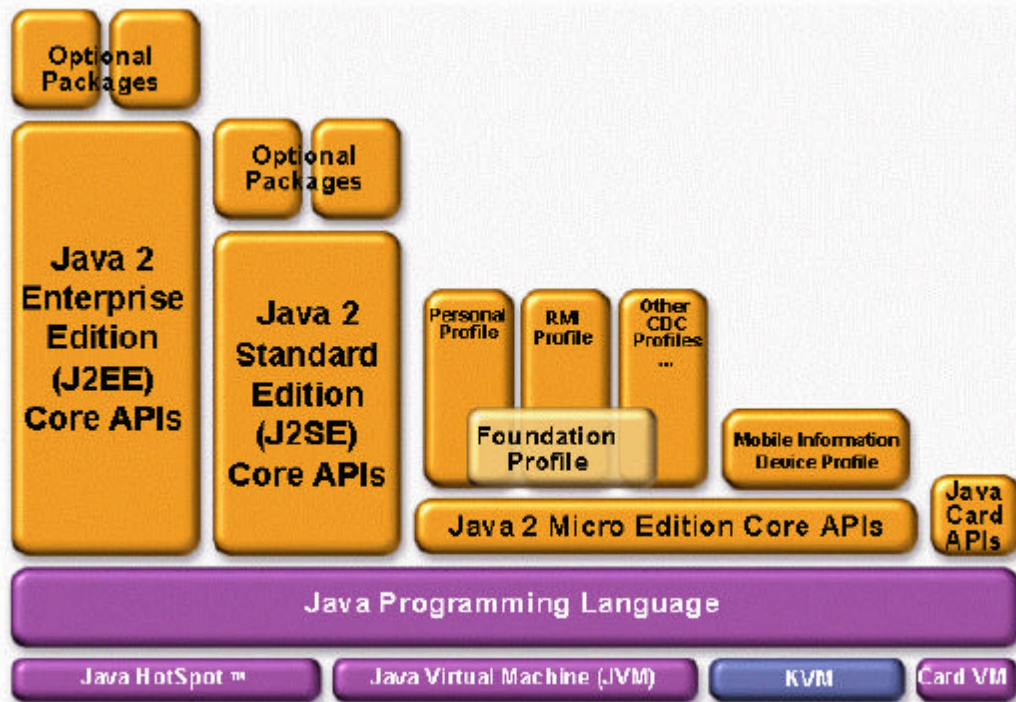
Optional Packages

Java 2 Enterprise Edition (J2EE) Core APIs

Optional Packages

Java 2 Standard Edition (J2SE) Core APIs

Personal Profile

RMI Profile

Other CDC Profiles ...

Foundation Profile

Mobile Information Device Profile

Java 2 Micro Edition Core APIs

Java Card APIs

Java Programming Language

Java HotSpot ™

Java Virtual Machine (JVM)

KVM

Card VM